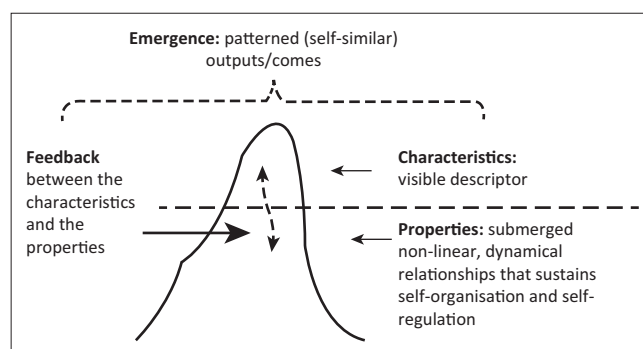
**Emergence:** patterned (self-similar) outputs/comes

**Feedback** between the characteristics and the properties

**Characteristics:** visible descriptor

**Properties:** submerged non-linear, dynamical relationships that sustains self-organisation and self-regulation